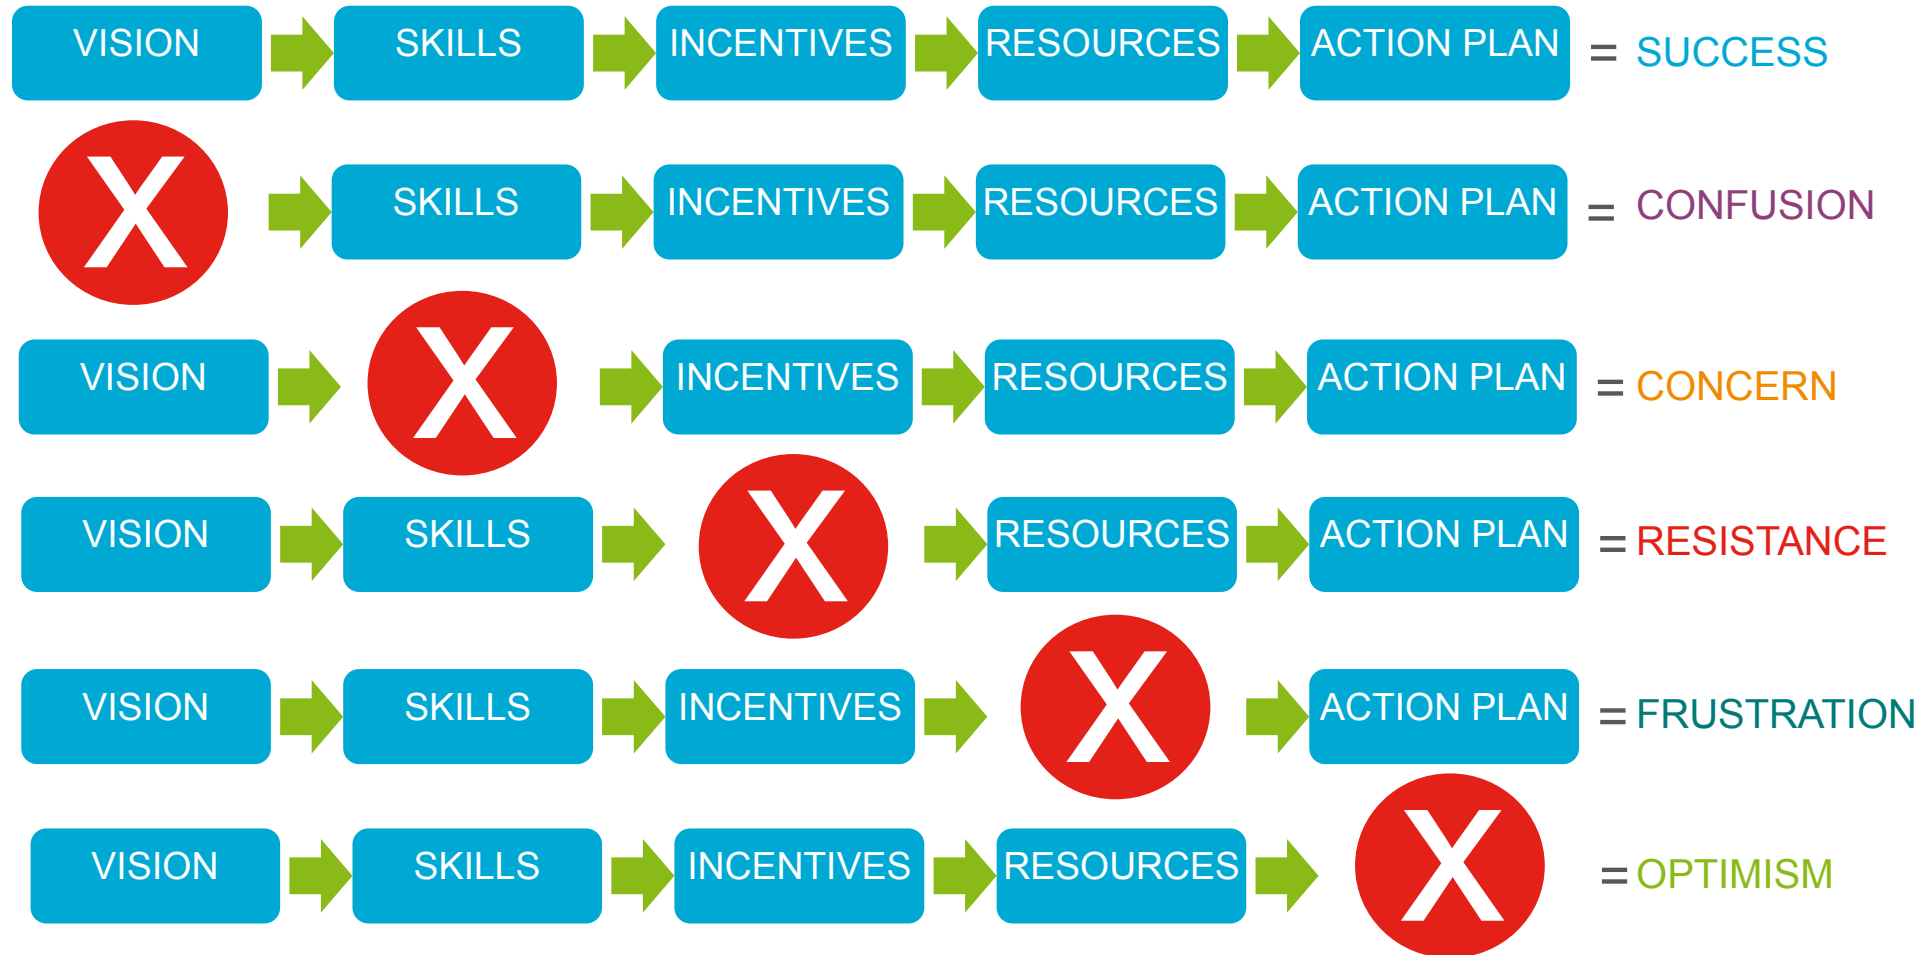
VISION SKILLS INCENTIVES RESOURCES ACTION PLAN = SUCCESS

X SKILLS INCENTIVES RESOURCES ACTION PLAN = CONFUSION

VISION X INCENTIVES RESOURCES ACTION PLAN = CONCERN

VISION SKILLS X RESOURCES ACTION PLAN = RESISTANCE

VISION SKILLS INCENTIVES X ACTION PLAN = FRUSTRATION

VISION SKILLS INCENTIVES RESOURCES X = OPTIMISM